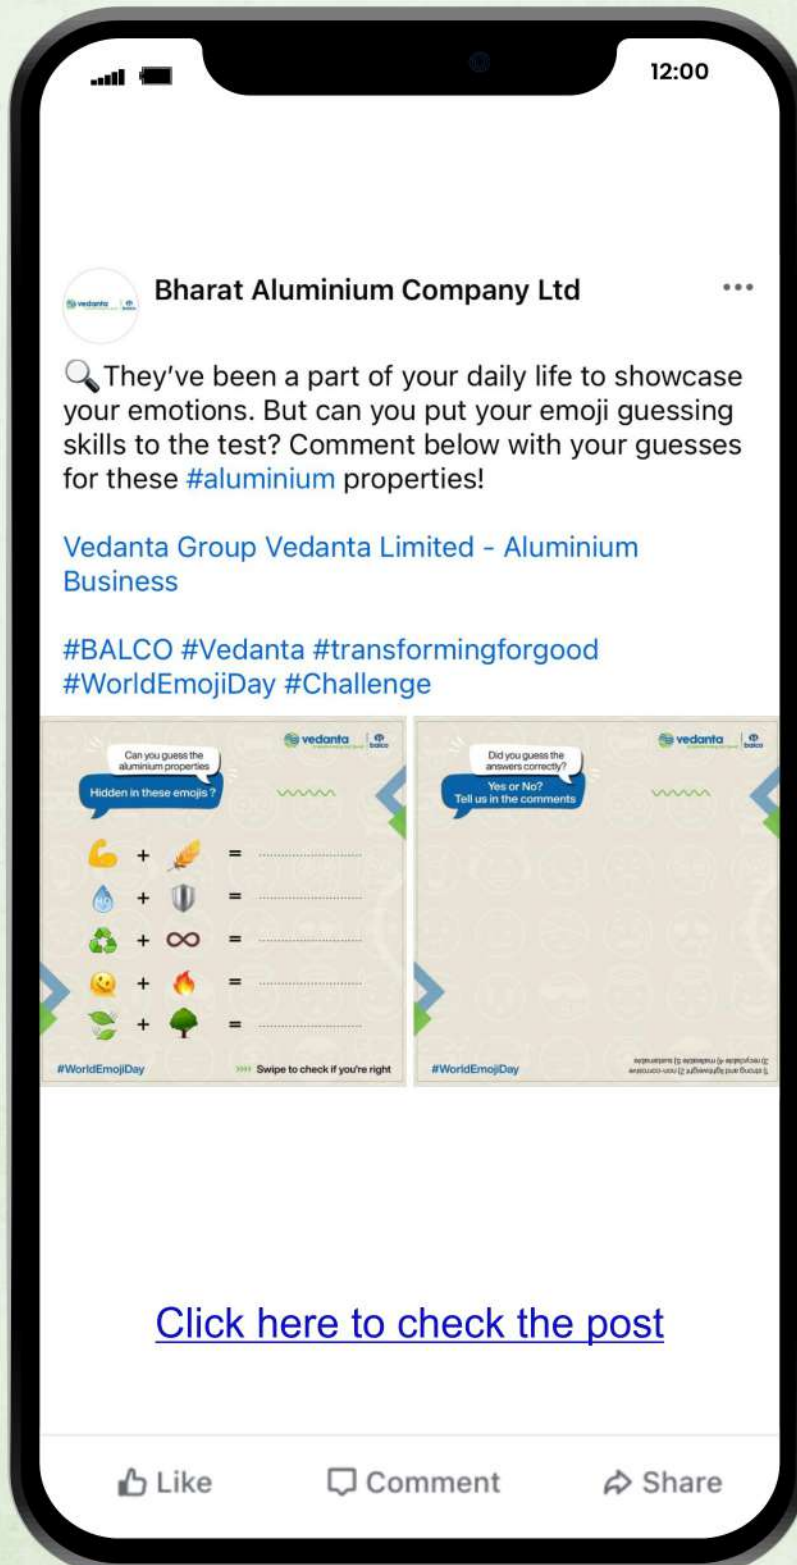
12:00

Bharat Aluminium Company Ltd

...

They've been a part of your daily life to showcase your emotions. But can you put your emoji guessing skills to the test? Comment below with your guesses for these #aluminium properties!

Vedanta Group Vedanta Limited - Aluminium Business

#BALCO #Vedanta #transformingforgood #WorldEmojiDay #Challenge

vedanta balco

Can you guess the aluminium properties

Hidden in these emojis ?

+ =

+ =

+ =

+ =

+ =

#WorldEmojiDay

Swipe to check if you're right

vedanta balco

Did you guess the answers correctly?

Yes or No? Tell us in the comments

#WorldEmojiDay

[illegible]

Click here to check the post

Like

Comment

Share